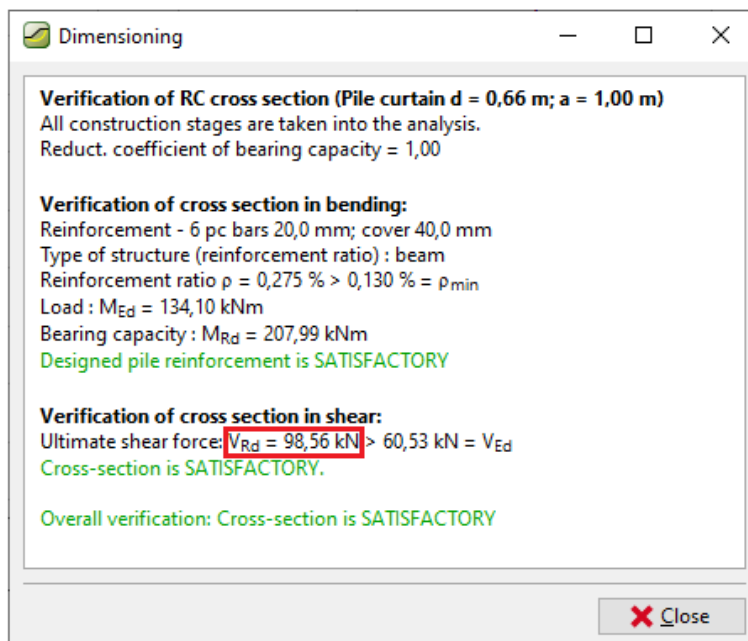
Dimensioning

**Verification of RC cross section (Pile curtain d = 0,66 m; a = 1,00 m)**
All construction stages are taken into the analysis.
Reduct. coefficient of bearing capacity = 1,00

**Verification of cross section in bending:**
Reinforcement - 6 pc bars 20,0 mm; cover 40,0 mm
Type of structure (reinforcement ratio) : beam
Reinforcement ratio ρ = 0,275 % > 0,130 % = $\rho_{min}$
Load : $M_{Ed}$ = 134,10 kNm
Bearing capacity : $M_{Rd}$ = 207,99 kNm
Designed pile reinforcement is SATISFACTORY

**Verification of cross section in shear:**
Ultimate shear force: $V_{Rd}$ = 98,56 kN > 60,53 kN = $V_{Ed}$
Cross-section is SATISFACTORY.

Overall verification: Cross-section is SATISFACTORY

Close